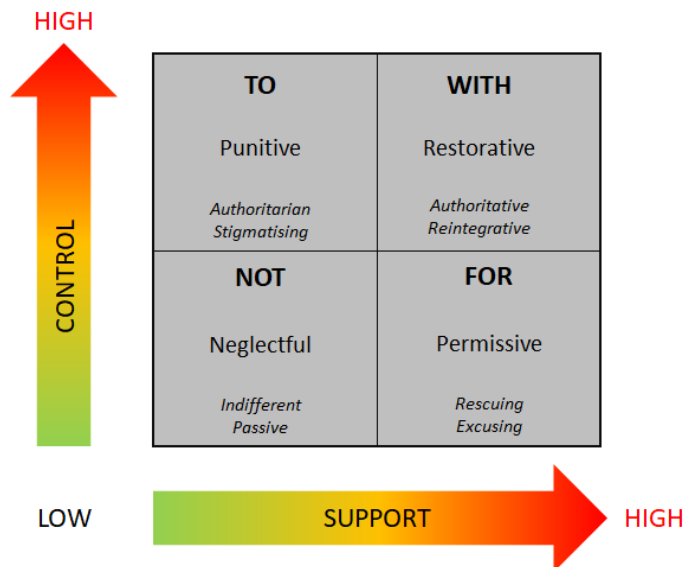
HIGH

CONTROL

| TO<br>Punitive<br>*Authoritarian Stigmatising* | WITH<br>Restorative<br>*Authoritative Reintegrative* |
|---|---|
| NOT<br>Neglectful<br>*Indifferent Passive* | FOR<br>Permissive<br>*Rescuing Excusing* |

LOW

SUPPORT

HIGH